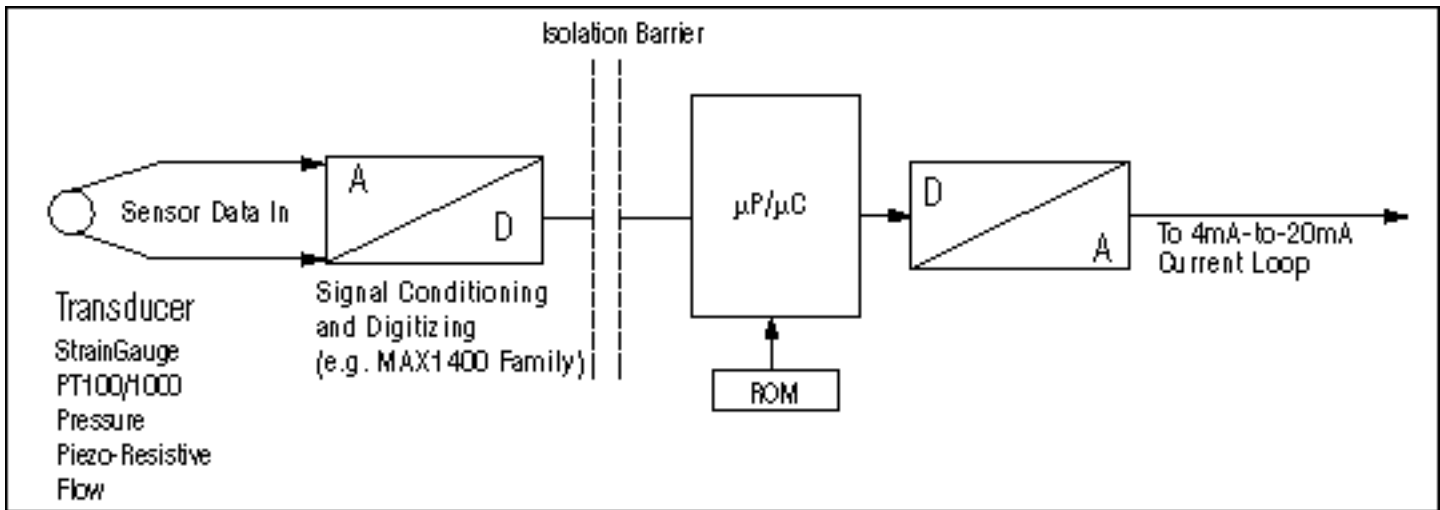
Isolation Barrier

Sensor Data In

A

D

Transducer
StrainGauge
PT100/1000
Pressure
Piezo-Resistive
Flow

Signal Conditioning and Digitizing (e.g. MAX1400 Family)

µP/µC

ROM

D

A

To 4mA-to-20mA Current Loop